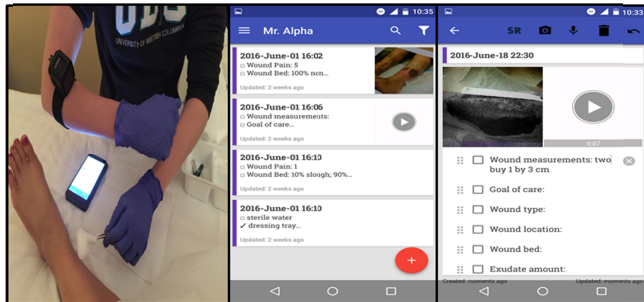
UBC
UNIVERSITY OF BRITISH COLUMBIA

10:35
Mr. Alpha

2016-June-01 16:02
Wound Pain: 5
Wound Bed: 100% non...
Updated: 2 weeks ago

2016-June-01 16:06
Wound measurements:
Goal of care...
Updated: 2 weeks ago

2016-June-01 16:10
Wound Pain: 1
Wound Bed: 10% slough; 90%...
Updated: 2 weeks ago

2016-June-01 16:10
sterile water
✓ dressing tray...
Updated: 2 weeks ago

10:35
SR

2016-June-18 22:30

0:07

Wound measurements: two buy 1 by 3 cm
Goal of care:
Wound type:
Wound location:
Wound bed:
Exudate amount:
Created: moments ago
Updated: moments ago